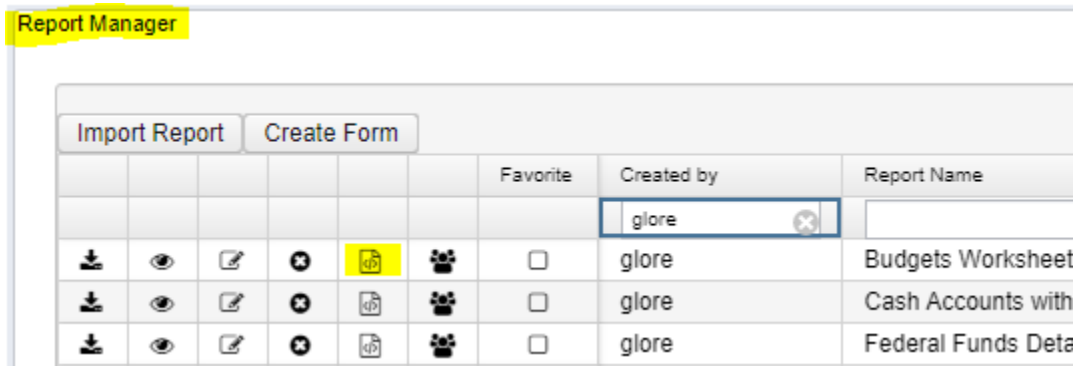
Report Manager

Import Report | Create Form

|  |  |  |  |  |  | Favorite | Created by | Report Name |
|---|---|---|---|---|---|---|---|---|
|  |  |  |  |  |  |  | glore |  |
|  |  |  |  |  |  |  | glore | Budgets Worksheet |
|  |  |  |  |  |  |  | glore | Cash Accounts with |
|  |  |  |  |  |  |  | glore | Federal Funds Deta |